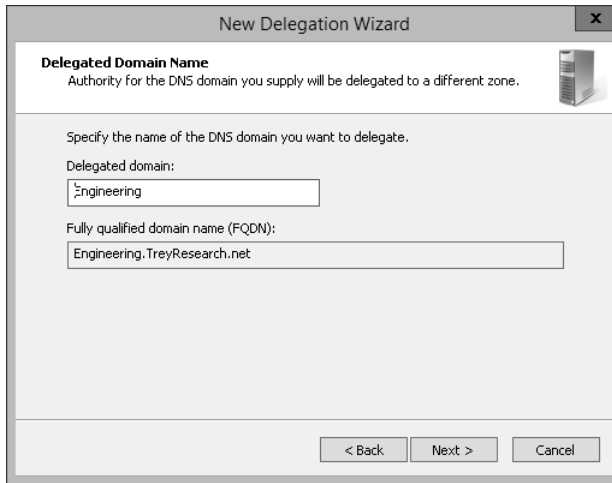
New Delegation Wizard

x

Delegated Domain Name
Authority for the DNS domain you supply will be delegated to a different zone.

Specify the name of the DNS domain you want to delegate.

Delegated domain:

Engineering

Fully qualified domain name (FQDN):

Engineering.TreyResearch.net

< Back

Next >

Cancel